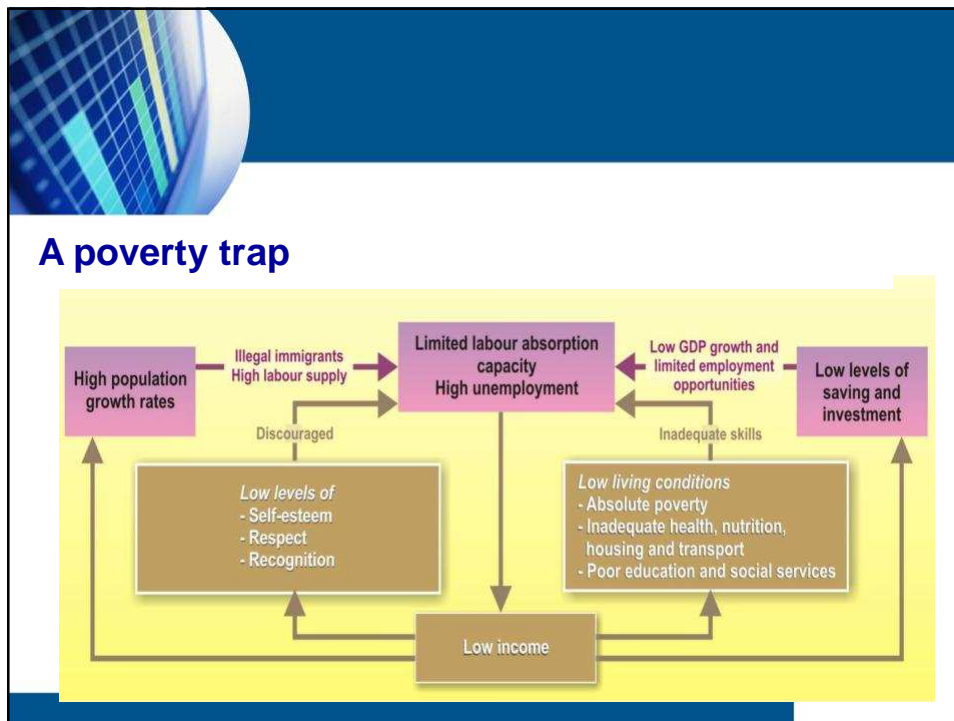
A poverty trap

High population growth rates

Illegal immigrants
High labour supply

Limited labour absorption capacity
High unemployment

Low GDP growth and limited employment opportunities

Low levels of saving and investment

Discouraged

Inadequate skills

Low levels of
- Self-esteem
- Respect
- Recognition

Low living conditions
- Absolute poverty
- Inadequate health, nutrition, housing and transport
- Poor education and social services

Low income